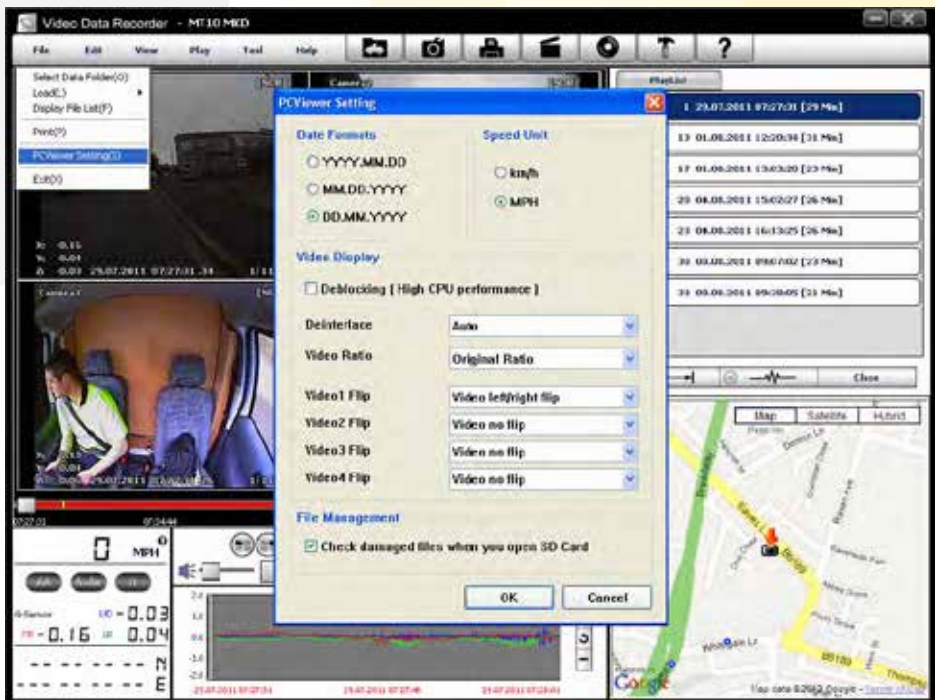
Video Data Recorder - MT10 MKD

File Edit View Play Tool Help

Select Data Folder(O)
Load(L)
Display File List(F)
Print(P)
PCViewer Setting(S)
Exit(X)

Camera2
Camera3

X: -0.15
Y: -0.04
Z: -0.03 29.07.2011 07:27:31 .34

PCViewer Setting

Date Formats
YYYY.MM.DD
MM.DD.YYYY
DD.MM.YYYY

Speed Unit
km/h
MPH

Video Display
Deblocking [ High CPU performance ]

| Deinterlace | Auto |
|---|---|
| Video Ratio | Original Ratio |
| Video1 Flip | Video left/right flip |
| Video2 Flip | Video no flip |
| Video3 Flip | Video no flip |
| Video4 Flip | Video no flip |

File Management
Check damaged files when you open SD Card

OK Cancel

PlayList
1 29.07.2011 07:27:31 [29 Min]
13 01.08.2011 12:20:34 [31 Min]
17 01.08.2011 13:03:20 [23 Min]
20 08.08.2011 15:02:27 [26 Min]
23 08.08.2011 16:13:25 [26 Min]
30 09.08.2011 09:07:02 [23 Min]
35 09.08.2011 09:30:05 [23 Min]

Close

Map Satellite Hybrid

0 MPH

G-Sensor
UD - 0.03
FB - 0.16 LR 0.04

N
E

07:27:31 07:34:44

Google
Map data ©2012 Google - Terms of Use